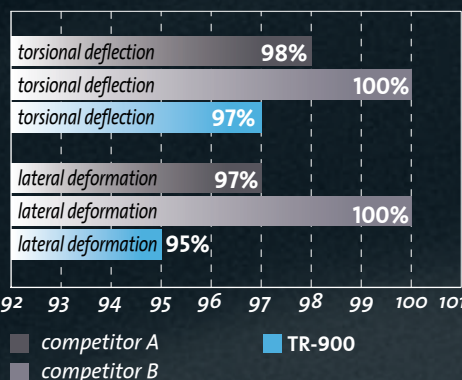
torsional deflection 98%
torsional deflection 100%
torsional deflection 97%
lateral deformation 97%
lateral deformation 100%
lateral deformation 95%

92 93 94 95 96 97 98 99 100 101

competitor A
TR-900
competitor B